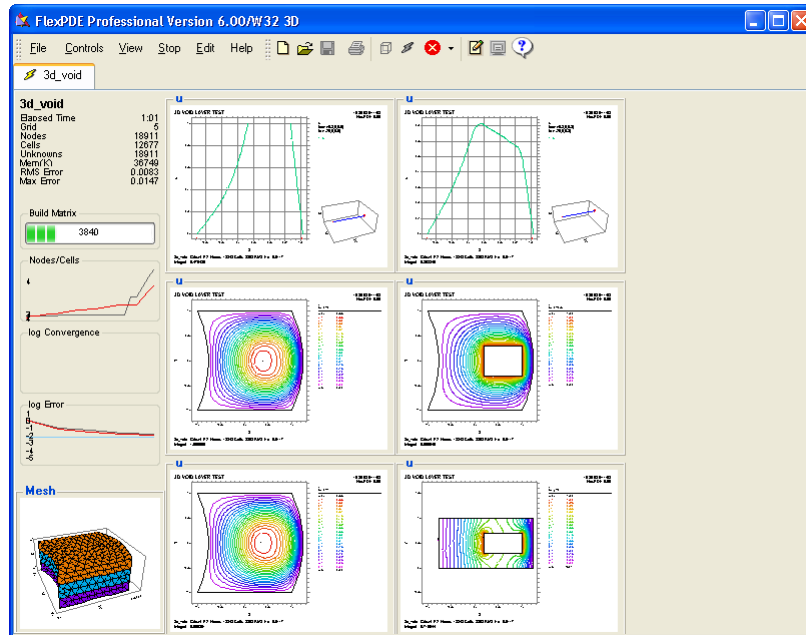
FlexPDE Professional Version 6.00/W32 3D

File Controls View Stop Edit Help

3d_void

3d_void
Elapsed Time 1:01
Grid 5
Nodes 18911
Cells 12677
Unknowns 18911
Mem(K) 36749
RMS Error 0.0083
Max Error 0.0147

Build Matrix
3840

Nodes/Cells
4
2

log Convergence

log Error
0
-1
-2
-3
-4
-5

Mesh

u
3D VOID LOWER TEST

u
3D VOID LOWER TEST

u
3D VOID LOWER TEST

u
3D VOID LOWER TEST

u
3D VOID LOWER TEST

u
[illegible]